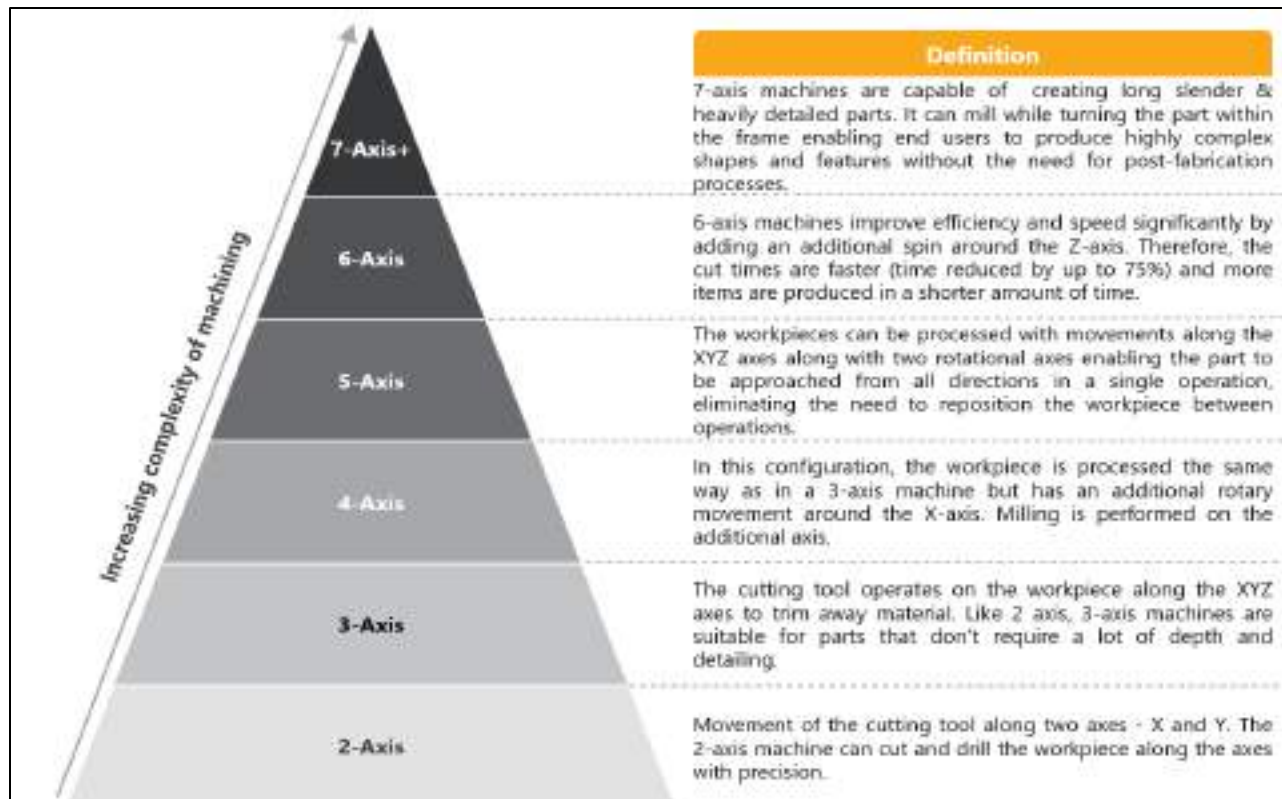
Increasing complexity of machining

7-Axis+

6-Axis

5-Axis

4-Axis

3-Axis

2-Axis

Definition

7-axis machines are capable of creating long slender & heavily detailed parts. It can mill while turning the part within the frame enabling end users to produce highly complex shapes and features without the need for post-fabrication processes.

6-axis machines improve efficiency and speed significantly by adding an additional spin around the Z-axis. Therefore, the cut times are faster (time reduced by up to 75%) and more items are produced in a shorter amount of time.

The workpieces can be processed with movements along the XYZ axes along with two rotational axes enabling the part to be approached from all directions in a single operation, eliminating the need to reposition the workpiece between operations.

In this configuration, the workpiece is processed the same way as in a 3-axis machine but has an additional rotary movement around the X-axis. Milling is performed on the additional axis.

The cutting tool operates on the workpiece along the XYZ axes to trim away material. Like 2 axis, 3-axis machines are suitable for parts that don't require a lot of depth and detailing.

Movement of the cutting tool along two axes - X and Y. The 2-axis machine can cut and drill the workpiece along the axes with precision.